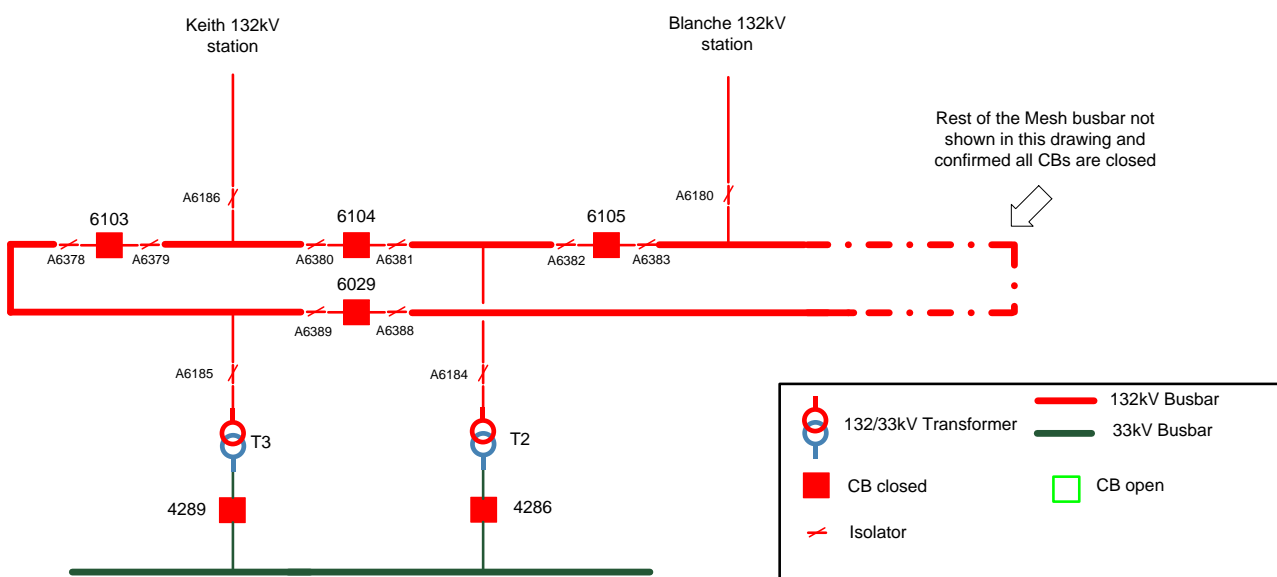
Keith 132kV station

Blanche 132kV station

Rest of the Mesh busbar not shown in this drawing and confirmed all CBs are closed

A6186

A6180

6103

6104

6105

A6378

A6379

A6380

A6381

A6382

A6383

6029

A6389

A6388

A6185

A6184

T3

T2

4289

4286

132/33kV Transformer

132kV Busbar

33kV Busbar

CB closed

CB open

Isolator